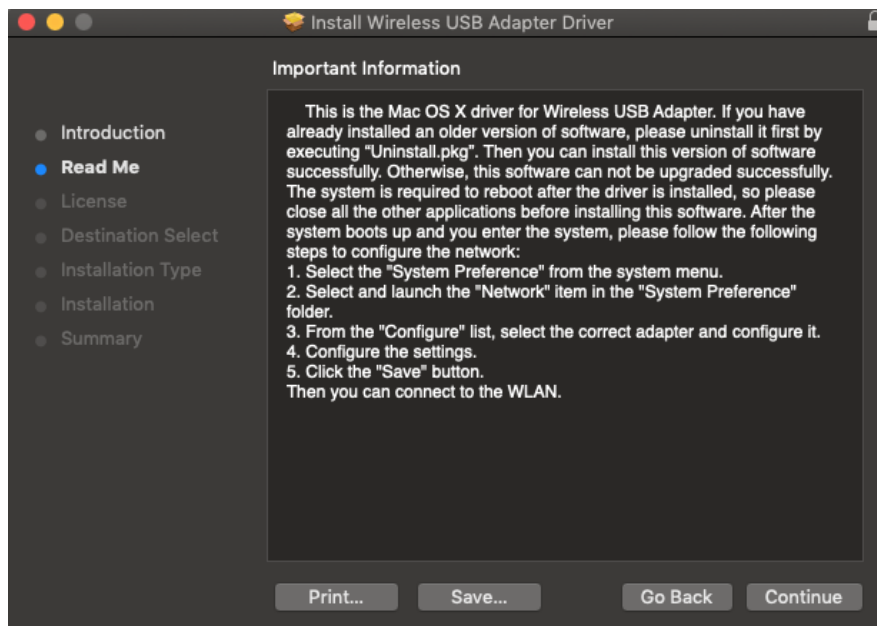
Install Wireless USB Adapter Driver

Important Information

Introduction
Read Me
License
Destination Select
Installation Type
Installation
Summary

This is the Mac OS X driver for Wireless USB Adapter. If you have already installed an older version of software, please uninstall it first by executing "Uninstall.pkg". Then you can install this version of software successfully. Otherwise, this software can not be upgraded successfully. The system is required to reboot after the driver is installed, so please close all the other applications before installing this software. After the system boots up and you enter the system, please follow the following steps to configure the network:
1. Select the "System Preference" from the system menu.
2. Select and launch the "Network" item in the "System Preference" folder.
3. From the "Configure" list, select the correct adapter and configure it.
4. Configure the settings.
5. Click the "Save" button.
Then you can connect to the WLAN.

Print...
Save...
Go Back
Continue